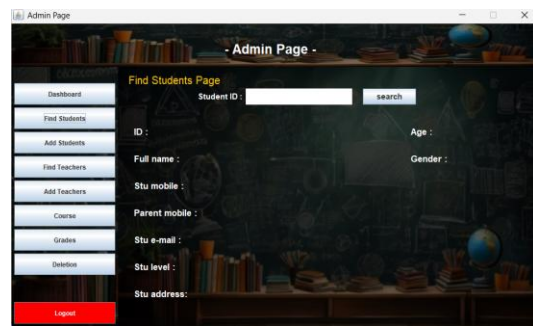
Admin Page

- Admin Page -

Dashboard

Find Students

Add Students

Find Teachers

Add Teachers

Course

Grades

Deletion

Logout

Find Students Page

Student ID :

search

ID :

Age :

Full name :

Gender :

Stu mobile :

Parent mobile :

Stu e-mail :

Stu level :

Stu address: